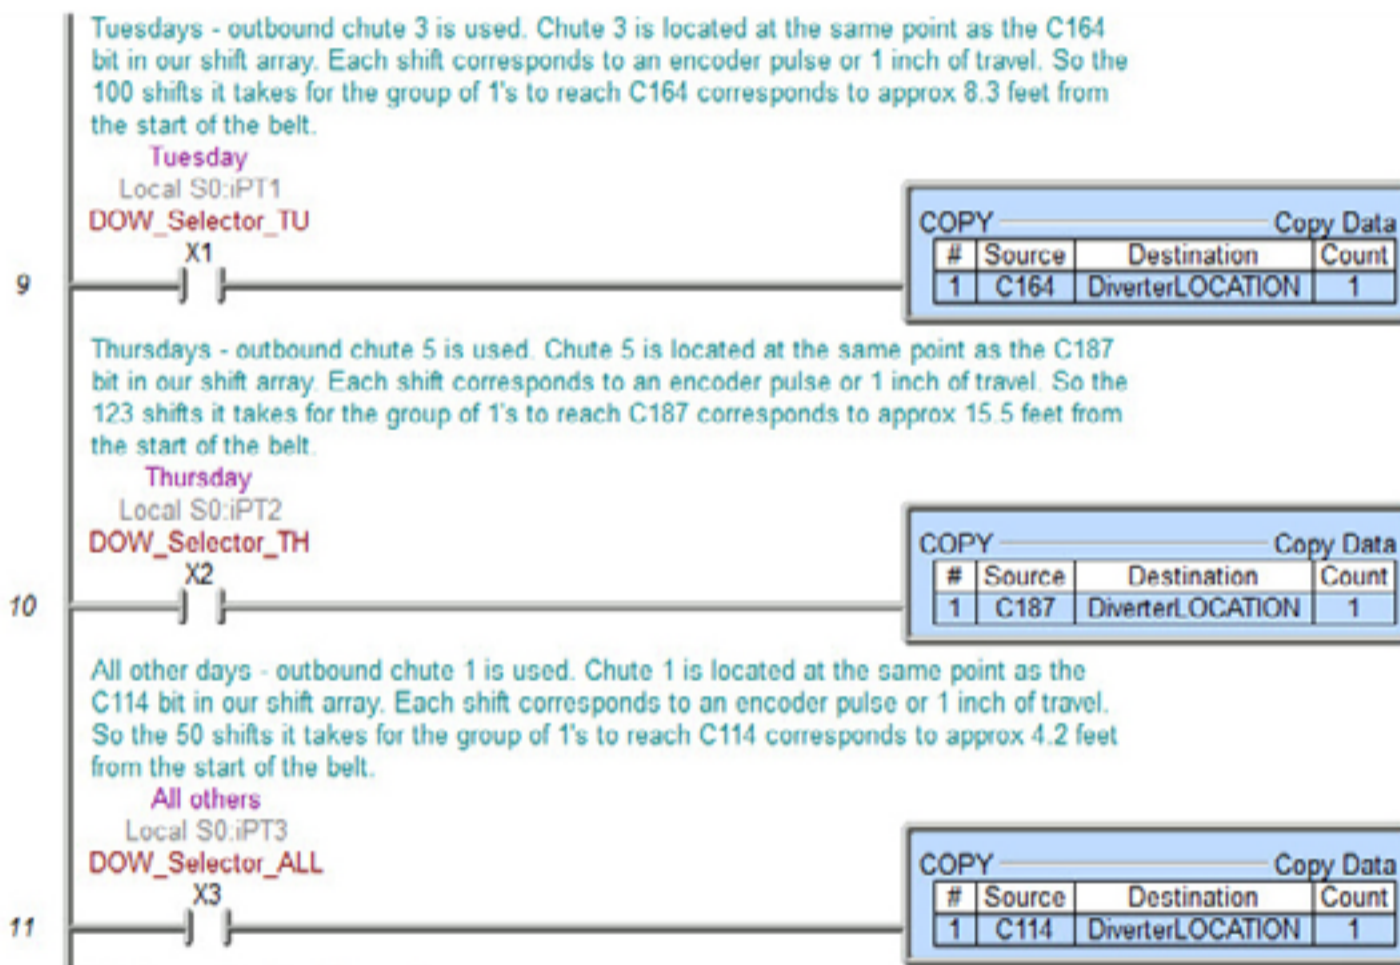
Tuesdays - outbound chute 3 is used. Chute 3 is located at the same point as the C164 bit in our shift array. Each shift corresponds to an encoder pulse or 1 inch of travel. So the 100 shifts it takes for the group of 1's to reach C164 corresponds to approx 8.3 feet from the start of the belt.

Tuesday
Local S0:iPT1
DOW_Selector_TU
X1

9

COPY Copy Data

| # | Source | Destination | Count |
|---|---|---|---|
| 1 | C164 | DiverterLOCATION | 1 |

Thursdays - outbound chute 5 is used. Chute 5 is located at the same point as the C187 bit in our shift array. Each shift corresponds to an encoder pulse or 1 inch of travel. So the 123 shifts it takes for the group of 1's to reach C187 corresponds to approx 15.5 feet from the start of the belt.

Thursday
Local S0:iPT2
DOW_Selector_TH
X2

10

COPY Copy Data

| # | Source | Destination | Count |
|---|---|---|---|
| 1 | C187 | DiverterLOCATION | 1 |

All other days - outbound chute 1 is used. Chute 1 is located at the same point as the C114 bit in our shift array. Each shift corresponds to an encoder pulse or 1 inch of travel. So the 50 shifts it takes for the group of 1's to reach C114 corresponds to approx 4.2 feet from the start of the belt.

All others
Local S0:iPT3
DOW_Selector_ALL
X3

11

COPY Copy Data

| # | Source | Destination | Count |
|---|---|---|---|
| 1 | C114 | DiverterLOCATION | 1 |